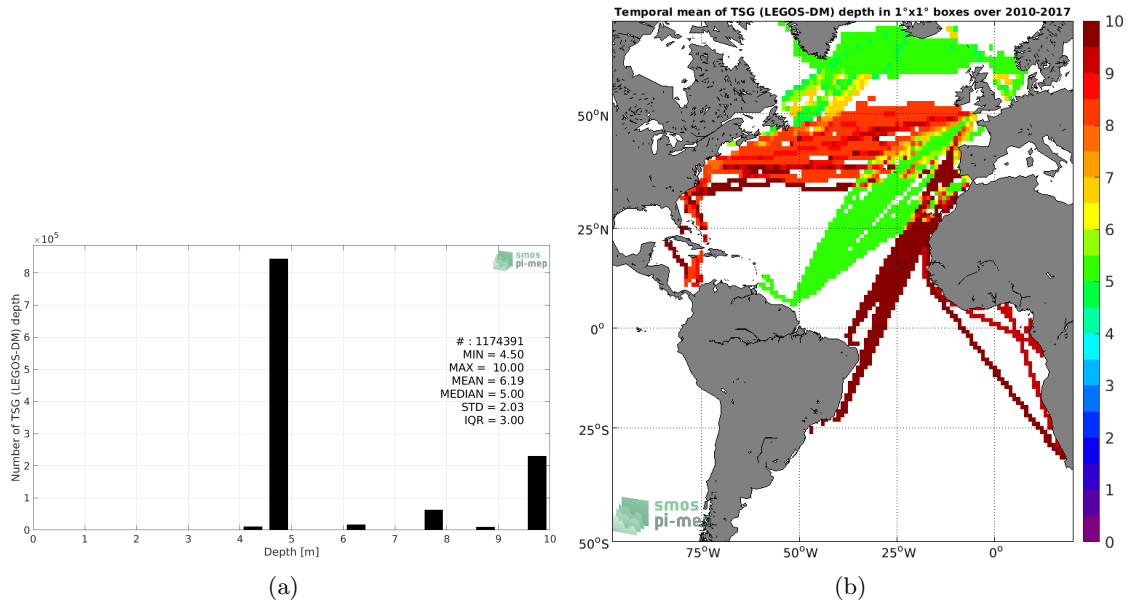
$\times10^5$

smos
pi-mep

Number of TSG (LEGOS-DM) depth

8
7
6
5
4
3
2
1
0

# : 1174391
MIN = 4.50
MAX = 10.00
MEAN = 6.19
MEDIAN = 5.00
STD = 2.03
IQR = 3.00

0 1 2 3 4 5 6 7 8 9 10

Depth [m]

(a)

Temporal mean of TSG (LEGOS-DM) depth in 1°x1° boxes over 2010-2017

50°N
25°N
0°
25°S
50°S

75°W 50°W 25°W 0°

smos
pi-mep

10
9
8
7
6
5
4
3
2
1
0

(b)